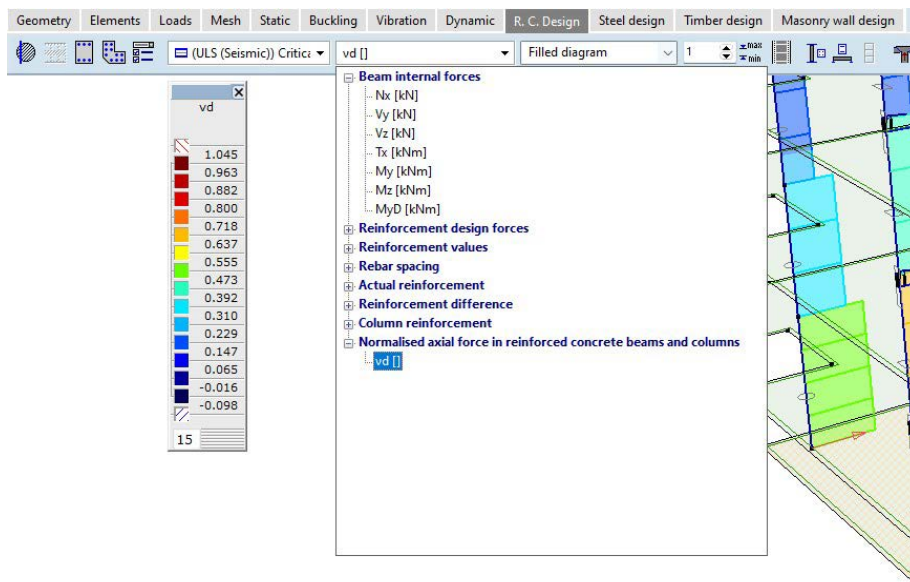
Geometry | Elements | Loads | Mesh | Static | Buckling | Vibration | Dynamic | R. C. Design | Steel design | Timber design | Masonry wall design

(ULS (Seismic)) Critica | vd [] | Filled diagram | 1 | max min

vd
1.045
0.963
0.882
0.800
0.718
0.637
0.555
0.473
0.392
0.310
0.229
0.147
0.065
-0.016
-0.098
15

Beam internal forces
Nx [kN]
Vy [kN]
Vz [kN]
Tx [kNm]
My [kNm]
Mz [kNm]
MyD [kNm]
Reinforcement design forces
Reinforcement values
Rebar spacing
Actual reinforcement
Reinforcement difference
Column reinforcement
Normalised axial force in reinforced concrete beams and columns
vd []